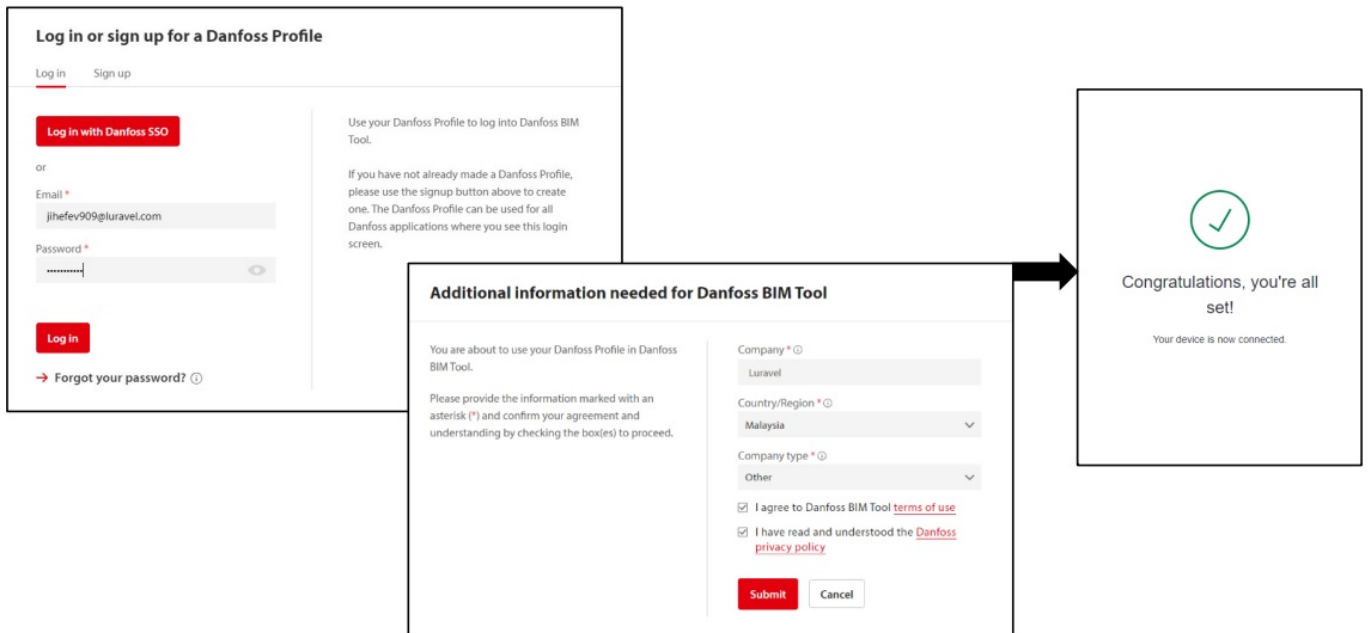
Log in or sign up for a Danfoss Profile

Log in Sign up

Log in with Danfoss SSO

or

Email *
jihefev909@luravel.com

Password *
••••••••••

Log in

→ Forgot your password? ⓘ

Use your Danfoss Profile to log into Danfoss BIM Tool.

If you have not already made a Danfoss Profile, please use the signup button above to create one. The Danfoss Profile can be used for all Danfoss applications where you see this login screen.

Additional information needed for Danfoss BIM Tool

You are about to use your Danfoss Profile in Danfoss BIM Tool.

Please provide the information marked with an asterisk (*) and confirm your agreement and understanding by checking the box(es) to proceed.

Company * ⓘ
Luravel

Country/Region * ⓘ
Malaysia

Company type * ⓘ
Other

I agree to Danfoss BIM Tool terms of use

I have read and understood the Danfoss privacy policy

Submit Cancel

Congratulations, you're all set!

Your device is now connected.